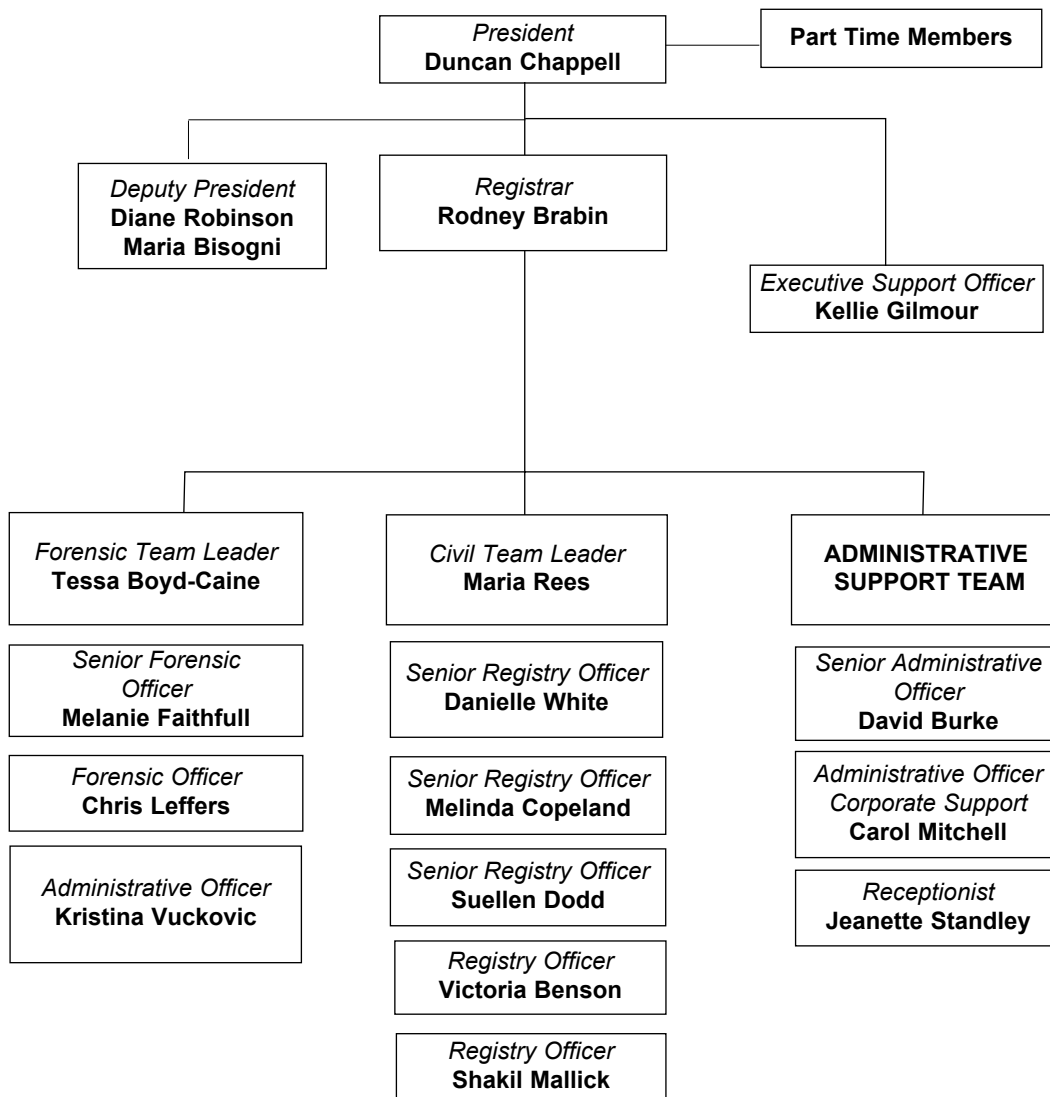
President
**Duncan Chappell**

**Part Time Members**

Deputy President
**Diane Robinson**
**Maria Bisogni**

Registrar
**Rodney Brabin**

Executive Support Officer
**Kellie Gilmour**

Forensic Team Leader
**Tessa Boyd-Caine**

Senior Forensic Officer
**Melanie Faithfull**

Forensic Officer
**Chris Leffers**

Administrative Officer
**Kristina Vuckovic**

Civil Team Leader
**Maria Rees**

Senior Registry Officer
**Danielle White**

Senior Registry Officer
**Melinda Copeland**

Senior Registry Officer
**Suellen Dodd**

Registry Officer
**Victoria Benson**

Registry Officer
**Shakil Mallick**

**ADMINISTRATIVE SUPPORT TEAM**

Senior Administrative Officer
**David Burke**

Administrative Officer
Corporate Support
**Carol Mitchell**

Receptionist
**Jeanette Standley**